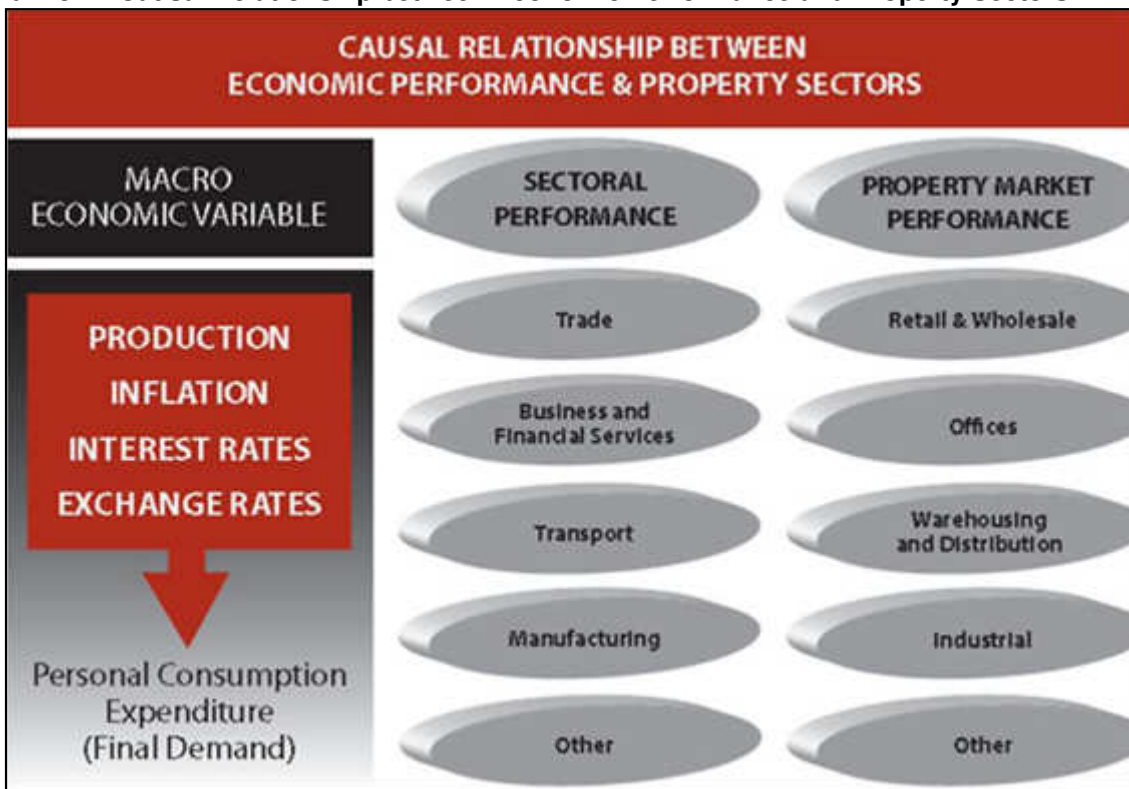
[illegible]

CAUSAL RELATIONSHIP BETWEEN ECONOMIC PERFORMANCE & PROPERTY SECTORS

MACRO ECONOMIC VARIABLE

PRODUCTION
INFLATION
INTEREST RATES
EXCHANGE RATES

Personal Consumption Expenditure (Final Demand)

SECTORAL PERFORMANCE

PROPERTY MARKET PERFORMANCE

Trade

Retail & Wholesale

Business and Financial Services

Offices

Transport

Warehousing and Distribution

Manufacturing

Industrial

Other

Other